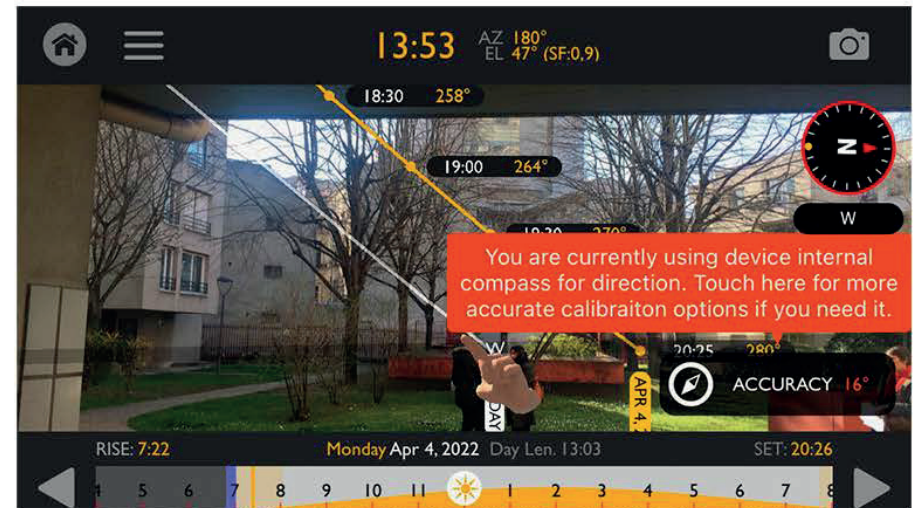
13:53 AZ 180°
EL 47° (SF:0,9)

18:30 258°

19:00 264°

N

W

You are currently using device internal compass for direction. Touch here for more accurate calibraiton options if you need it.

20:25 280°

ACCURACY 16°

APR 4

RISE: 7:22 Monday Apr 4, 2022 Day Len. 13:03 SET: 20:26

4 5 6 7 8 9 10 11 1 2 3 4 5 6 7 8